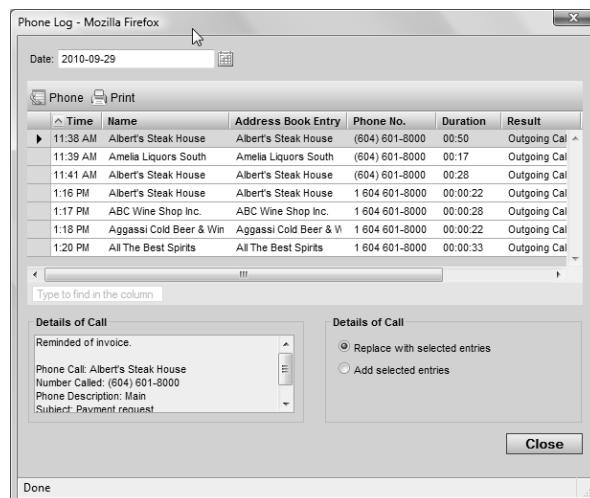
Phone Log - Mozilla Firefox

Date: 2010-09-29

Phone Print

| Time | Name | Address Book Entry | Phone No. | Duration | Result |
|---|---|---|---|---|---|
| 11:38 AM | Albert's Steak House | Albert's Steak House | (604) 601-8000 | 00:50 | Outgoing Cal |
| 11:39 AM | Amelia Liquors South | Amelia Liquors South | (604) 601-8000 | 00:17 | Outgoing Cal |
| 11:41 AM | Albert's Steak House | Albert's Steak House | (604) 601-8000 | 00:28 | Outgoing Cal |
| 1:16 PM | Albert's Steak House | Albert's Steak House | 1 604 601-8000 | 00:00:22 | Outgoing Cal |
| 1:17 PM | ABC Wine Shop Inc. | ABC Wine Shop Inc. | 1 604 601-8000 | 00:00:28 | Outgoing Cal |
| 1:18 PM | Aggassi Cold Beer & Win | Aggassi Cold Beer & W | 1 604 601-8000 | 00:00:22 | Outgoing Cal |
| 1:20 PM | All The Best Spirits | All The Best Spirits | 1 604 601-8000 | 00:00:33 | Outgoing Cal |

Type to find in the column

Details of Call
Reminded of invoice.

Phone Call: Albert's Steak House
Number Called: (604) 601-8000
Phone Description: Main
Subject: Payment request

Details of Call
Replace with selected entries
Add selected entries

Close

Done